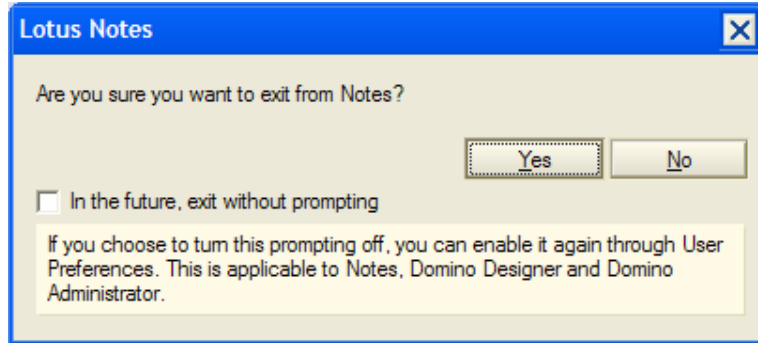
Lotus Notes

Are you sure you want to exit from Notes?

Yes

No

In the future, exit without prompting

If you choose to turn this prompting off, you can enable it again through User Preferences. This is applicable to Notes, Domino Designer and Domino Administrator.